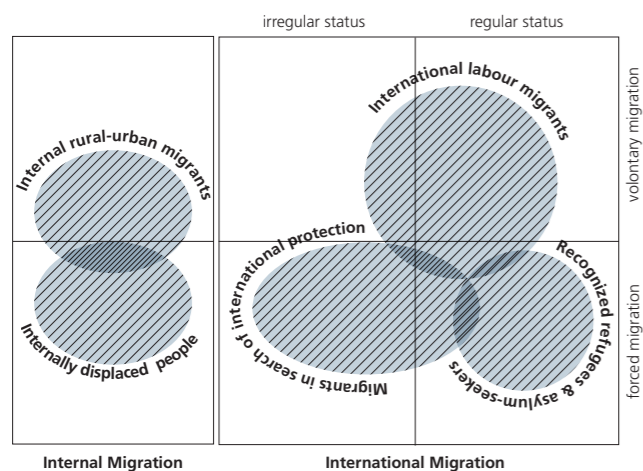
irregular status

regular status

voluntary migration

forced migration

Internal rural-urban migrants

Internally displaced people

International labour migrants

Migrants in search of international protection

Recognized refugees & asylum-seekers

Internal Migration

International Migration